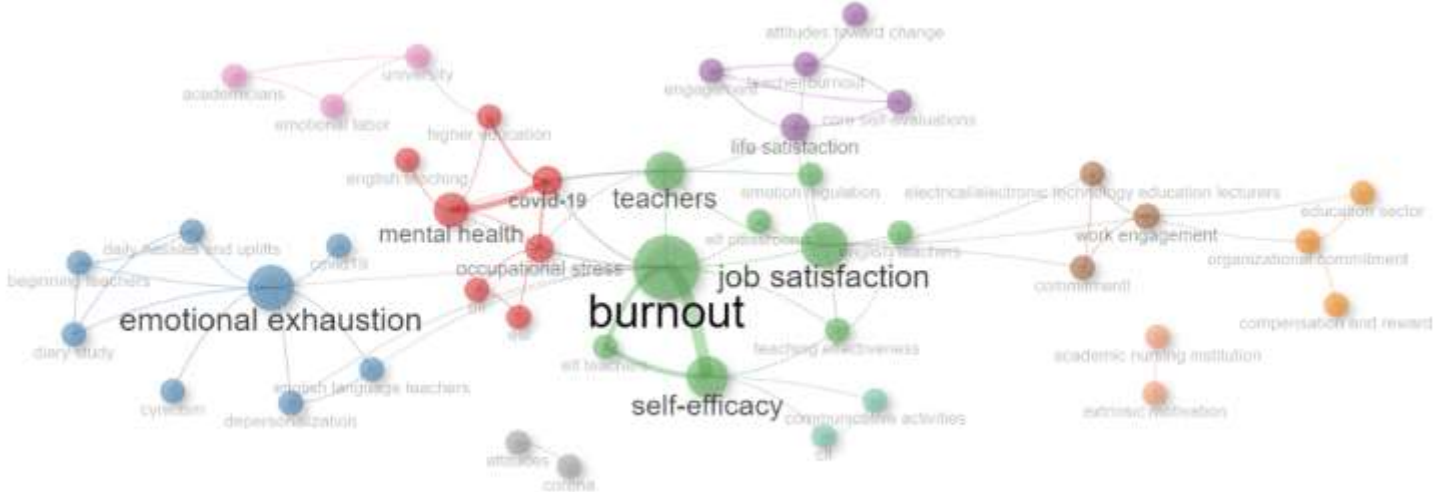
attitudes toward change
university
academicians
teacher burnout
engagement
emotional labor
core self-evaluations
higher education
life satisfaction
english teaching
covid-19
teachers
emotion regulation
electrical/electronic technology education lecturers
education sector
daily hassles and uplifts
mental health
efl classroom
english teachers
work engagement
covariates
organizational commitment
beginning teachers
occupational stress
job satisfaction
commitment
emotional exhaustion
burnout
compensation and reward
efl
diary study
esl
teaching effectiveness
academic nursing institution
efl teachers
english language teachers
cynicism
self-efficacy
extrinsic motivation
depersonalization
communicative activities
efl
attitudes
corona